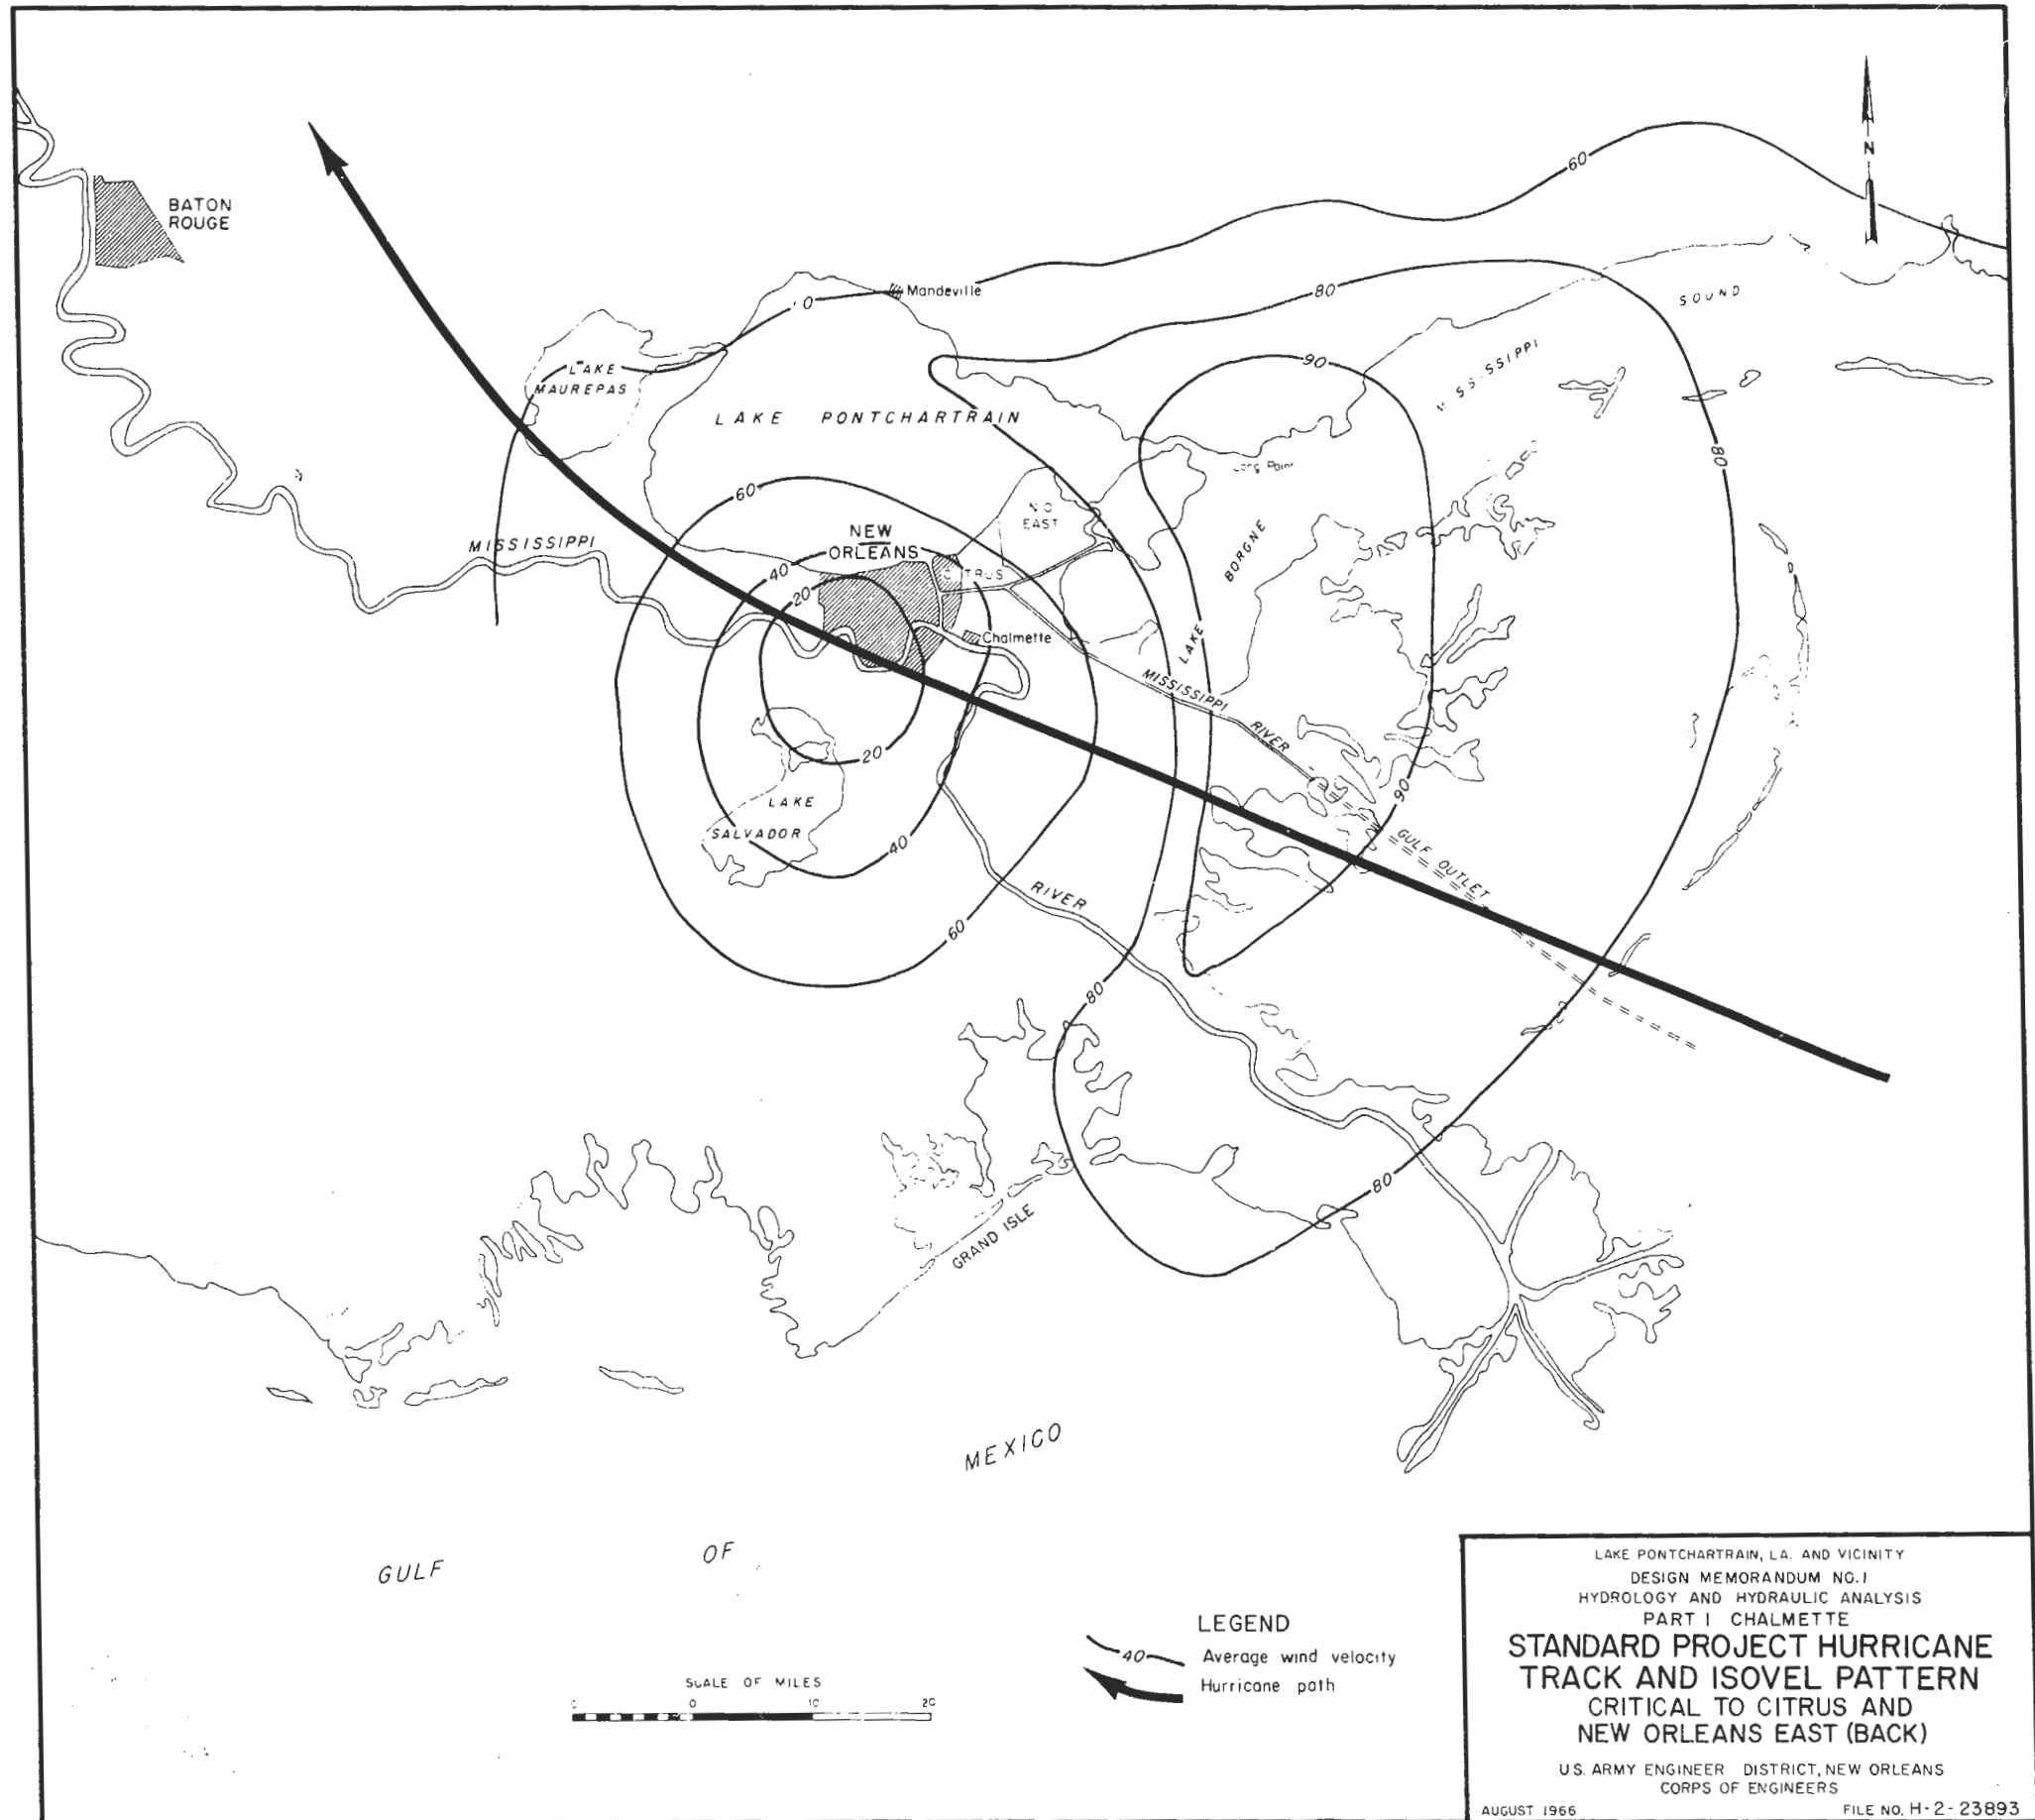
N

BATON ROUGE

60

Mandeville

70

80

SOUND

LAKE MAUREPAS

90

MISSISSIPPI

LAKE PONTCHARTRAIN

Long Point

80

60

NO EAST

NEW ORLEANS

LAKE BORGNE

MISSISSIPPI

40

CITRUS

20

Chalmette

MISSISSIPPI RIVER

20

90

LAKE SALVADOR

40

GULF OUTLET

RIVER

60

80

GRAND ISLE

80

MEXICO

GULF

OF

LEGEND

40 Average wind velocity

Hurricane path

SCALE OF MILES
0 10 20

LAKE PONTCHARTRAIN, LA. AND VICINITY
DESIGN MEMORANDUM NO. I
HYDROLOGY AND HYDRAULIC ANALYSIS
PART I CHALMETTE
STANDARD PROJECT HURRICANE
TRACK AND ISOVEL PATTERN
CRITICAL TO CITRUS AND
NEW ORLEANS EAST (BACK)
U.S. ARMY ENGINEER DISTRICT, NEW ORLEANS
CORPS OF ENGINEERS
AUGUST 1966 FILE NO. H-2-23893